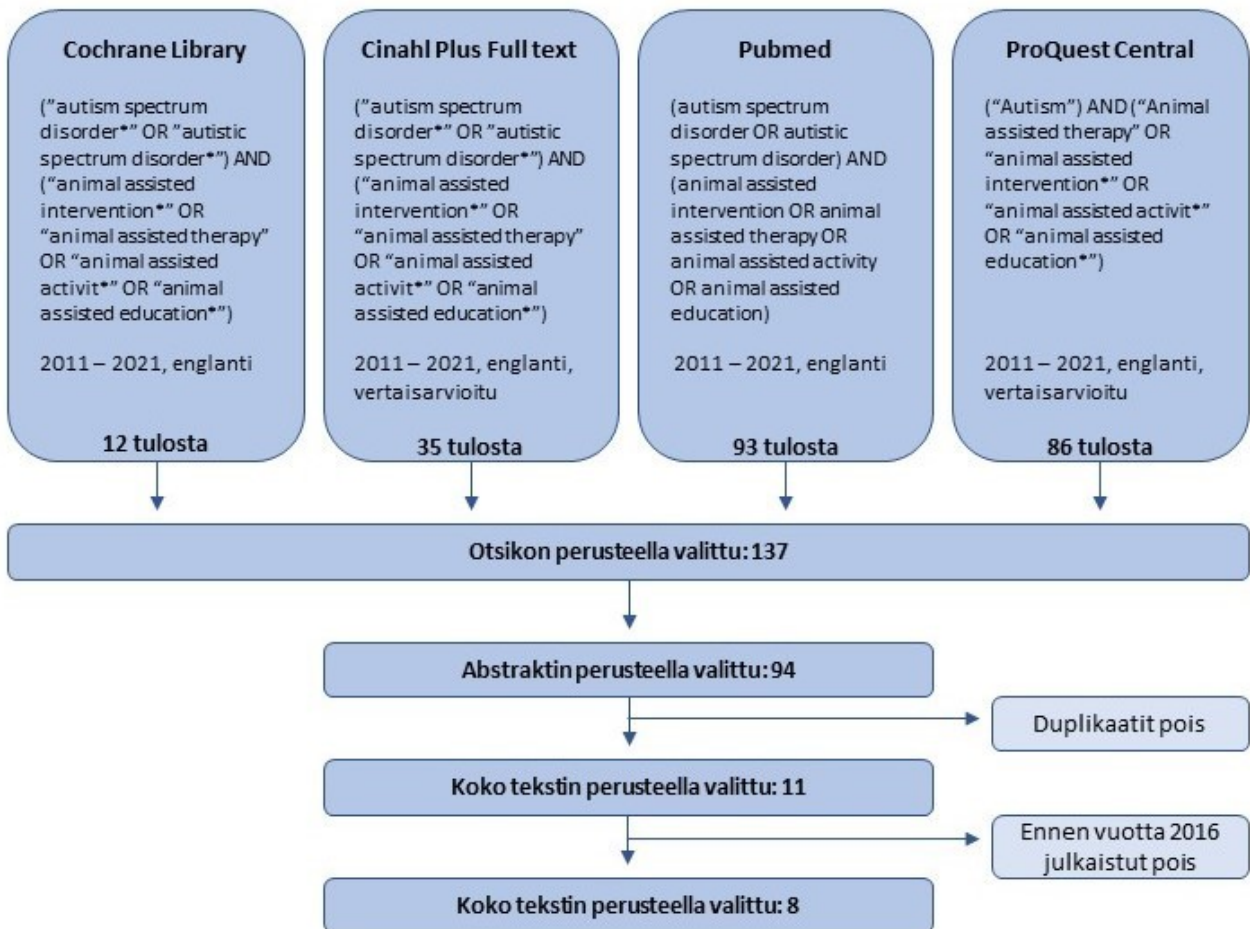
Cochrane Library

(”autism spectrum disorder*” OR ”autistic spectrum disorder*”) AND (“animal assisted intervention*” OR “animal assisted therapy” OR “animal assisted activit*” OR “animal assisted education*”)

2011 – 2021, englanti

12 tulosta

Cinahl Plus Full text

(”autism spectrum disorder*” OR ”autistic spectrum disorder*”) AND (“animal assisted intervention*” OR “animal assisted therapy” OR “animal assisted activit*” OR “animal assisted education*”)

2011 – 2021, englanti, vertaisarvioitu

35 tulosta

Pubmed

(autism spectrum disorder OR autistic spectrum disorder) AND (animal assisted intervention OR animal assisted therapy OR animal assisted activity OR animal assisted education)

2011 – 2021, englanti

93 tulosta

ProQuest Central

(“Autism”) AND (“Animal assisted therapy” OR “animal assisted intervention*” OR “animal assisted activit*” OR “animal assisted education*”)

2011 – 2021, englanti, vertaisarvioitu

86 tulosta

Otsikon perusteella valittu: 137

Abstraktin perusteella valittu: 94

Duplikaatit pois

Koko tekstin perusteella valittu: 11

Ennen vuotta 2016 julkaistut pois

Koko tekstin perusteella valittu: 8